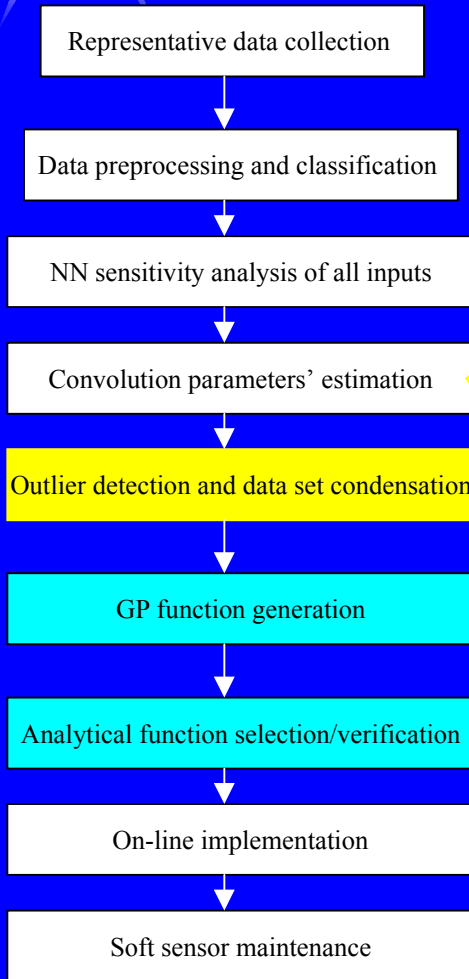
Representative data collection

Data preprocessing and classification

NN sensitivity analysis of all inputs

Convolution parameters’ estimation

Outlier detection and data set condensation

GP function generation

Analytical function selection/verification

On-line implementation

Soft sensor maintenance